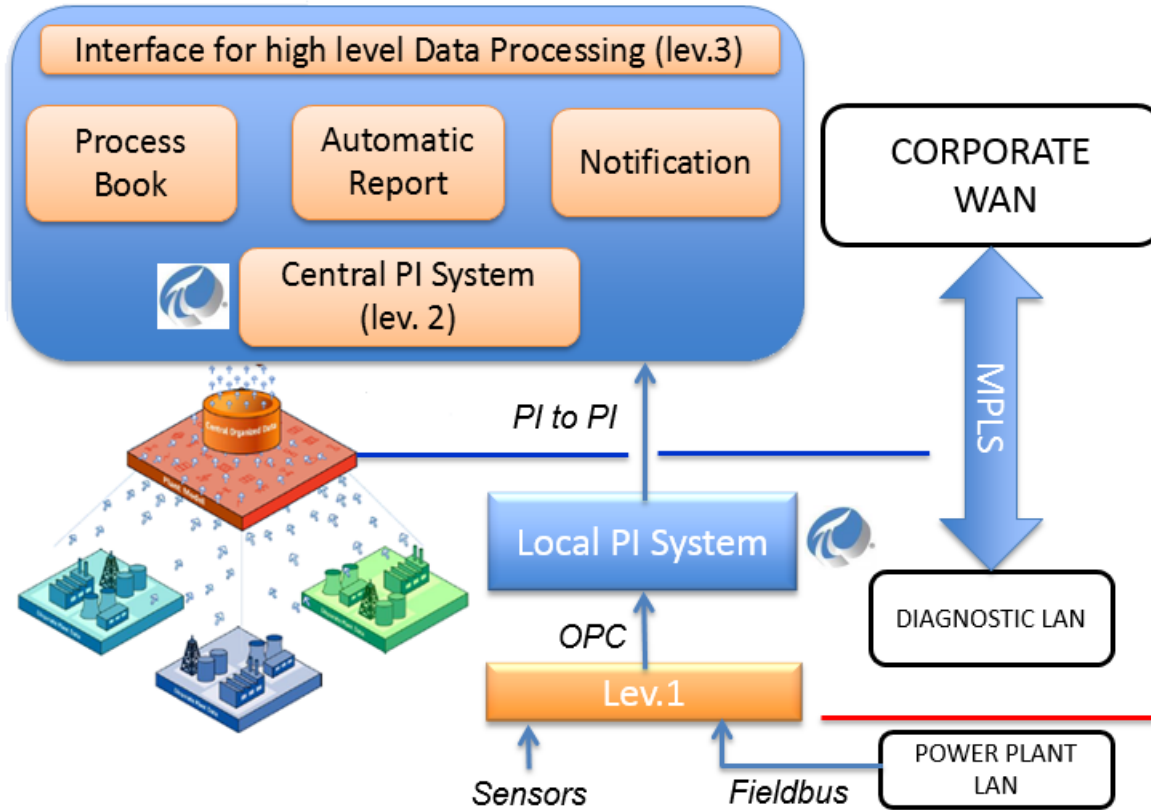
Interface for high level Data Processing (lev.3)

Process Book

Automatic Report

Notification

Central PI System (lev. 2)

CORPORATE WAN

MPLS

Central Organized Data

Plant Model

PI to PI

Local PI System

DIAGNOSTIC LAN

OPC

Lev.1

Sensors

Fieldbus

POWER PLANT LAN